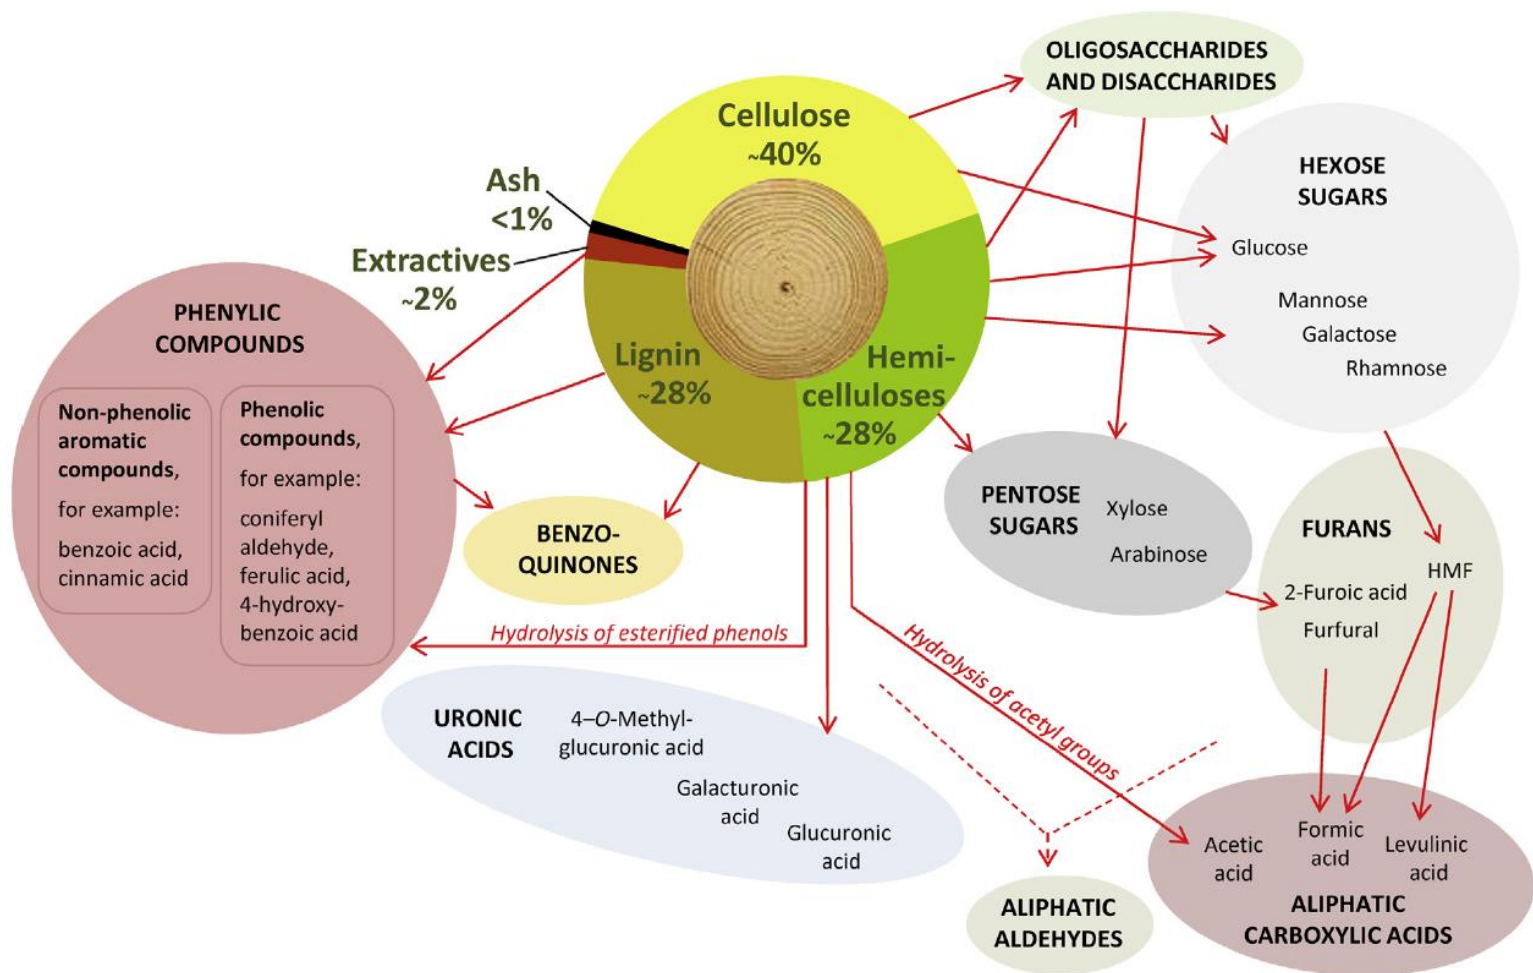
OLIGOSACCHARIDES AND DISACCHARIDES

Cellulose ~40%

Ash <1%

Extractives ~2%

Lignin ~28%

Hemicelluloses ~28%

HEXOSE SUGARS

Glucose

Mannose

Galactose

Rhamnose

PHENYLIC COMPOUNDS

Non-phenolic aromatic compounds, for example: benzoic acid, cinnamic acid

Phenolic compounds, for example: coniferyl aldehyde, ferulic acid, 4-hydroxybenzoic acid

BENZO-QUINONES

PENTOSE SUGARS

Xylose

Arabinose

FURANS

HMF

2-Furoic acid

Furfural

Hydrolysis of esterified phenols

Hydrolysis of acetyl groups

URONIC ACIDS

4–O–Methyl-glucuronic acid

Galacturonic acid

Glucuronic acid

ALIPHATIC ALDEHYDES

Acetic acid

Formic acid

Levulinic acid

ALIPHATIC CARBOXYLIC ACIDS